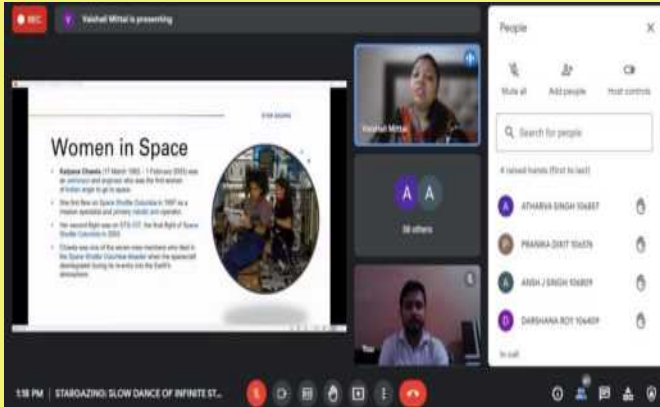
REC

V Vaishali Mittal is presenting

Women in Space

Kalpana Chawla (17 March 1962 – 1 February 2003) was an astronaut and engineer who was the first woman of Indian origin to go to space.

She first flew on Space Shuttle Columbia in 1997 as a mission specialist and primary robotic arm operator.

Her second flight was on STS-107, the final flight of Space Shuttle Columbia in 2003.

Chawla was one of the seven crew members who died in the Space Shuttle Columbia disaster when the spacecraft disintegrated during its re-entry into the Earth's atmosphere.

Vaishali Mittal

A A

38 others

People

Mute all

Add people

Host controls

Search for people

4 raised hands (first to last)

ATHARVA SINGH 106687

PRANIKA DIXIT 106376

ANSH J SINGH 106809

DARSHANA ROY 106409

In call

1:18 PM | STARGAZING: SLOW DANCE OF INFINITE ST...